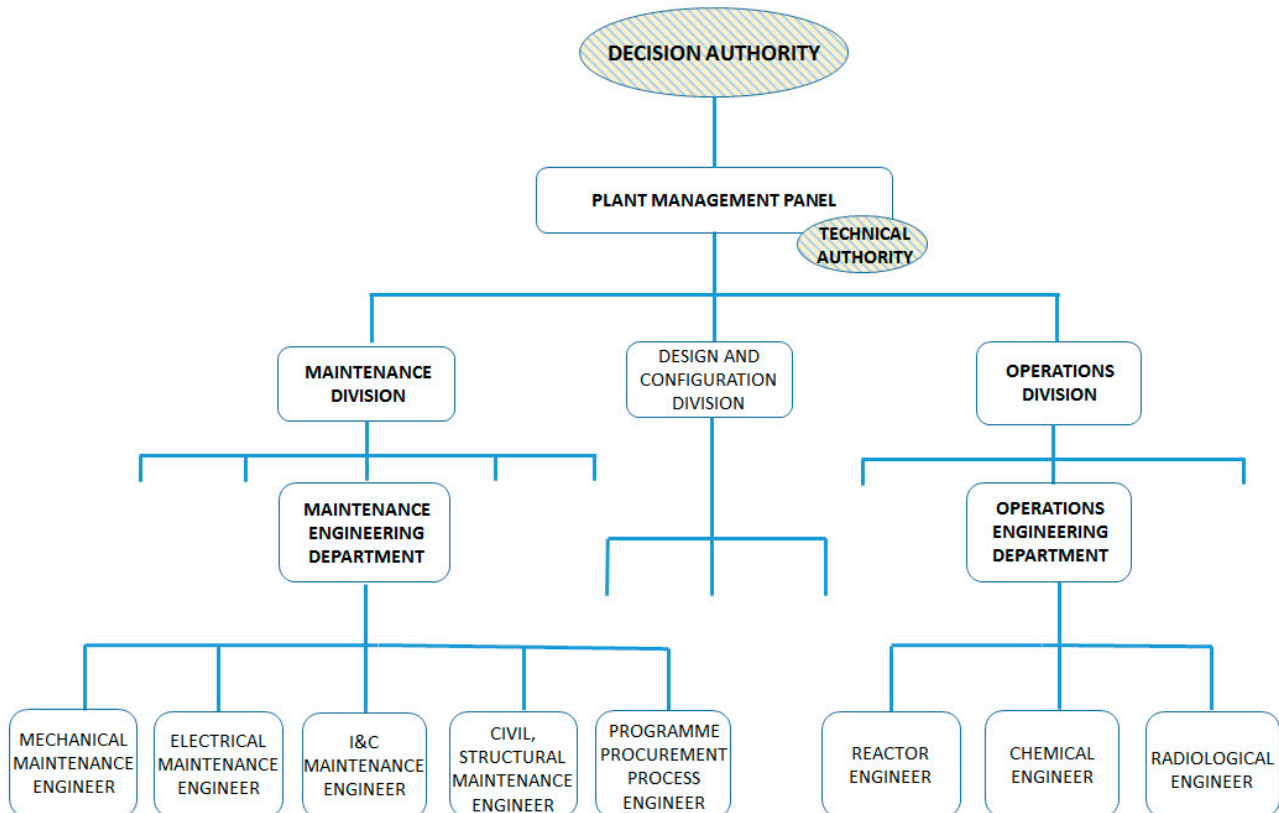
DECISION AUTHORITY

PLANT MANAGEMENT PANEL

TECHNICAL AUTHORITY

MAINTENANCE DIVISION

DESIGN AND CONFIGURATION DIVISION

OPERATIONS DIVISION

MAINTENANCE ENGINEERING DEPARTMENT

OPERATIONS ENGINEERING DEPARTMENT

MECHANICAL MAINTENANCE ENGINEER

ELECTRICAL MAINTENANCE ENGINEER

I&C MAINTENANCE ENGINEER

CIVIL, STRUCTURAL MAINTENANCE ENGINEER

PROGRAMME PROCUREMENT PROCESS ENGINEER

REACTOR ENGINEER

CHEMICAL ENGINEER

RADIOLOGICAL ENGINEER